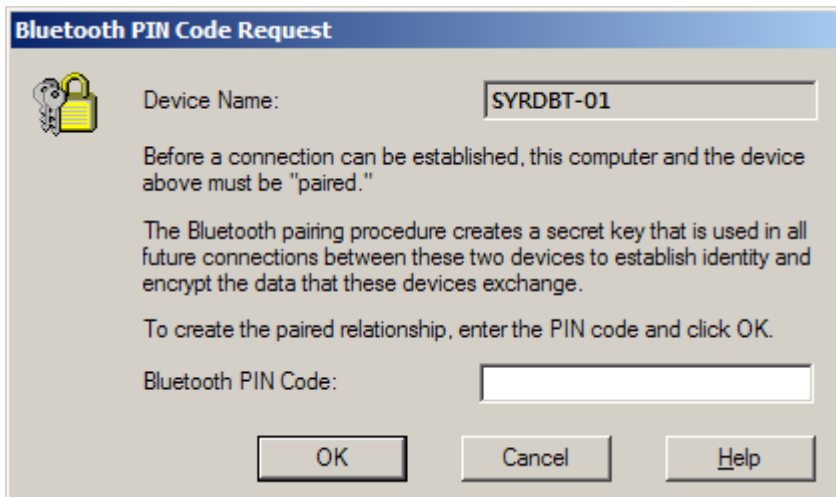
Bluetooth PIN Code Request

Device Name: SYRDBT-01

Before a connection can be established, this computer and the device above must be "paired."

The Bluetooth pairing procedure creates a secret key that is used in all future connections between these two devices to establish identity and encrypt the data that these devices exchange.

To create the paired relationship, enter the PIN code and click OK.

Bluetooth PIN Code:

OK Cancel Help